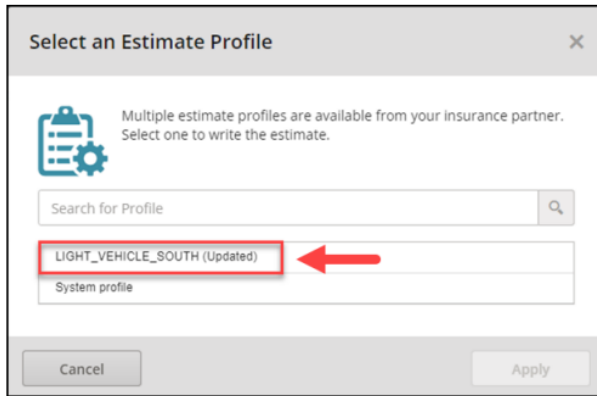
Select an Estimate Profile

×

Multiple estimate profiles are available from your insurance partner. Select one to write the estimate.

Search for Profile

LIGHT_VEHICLE_SOUTH (Updated)

System profile

Cancel

Apply